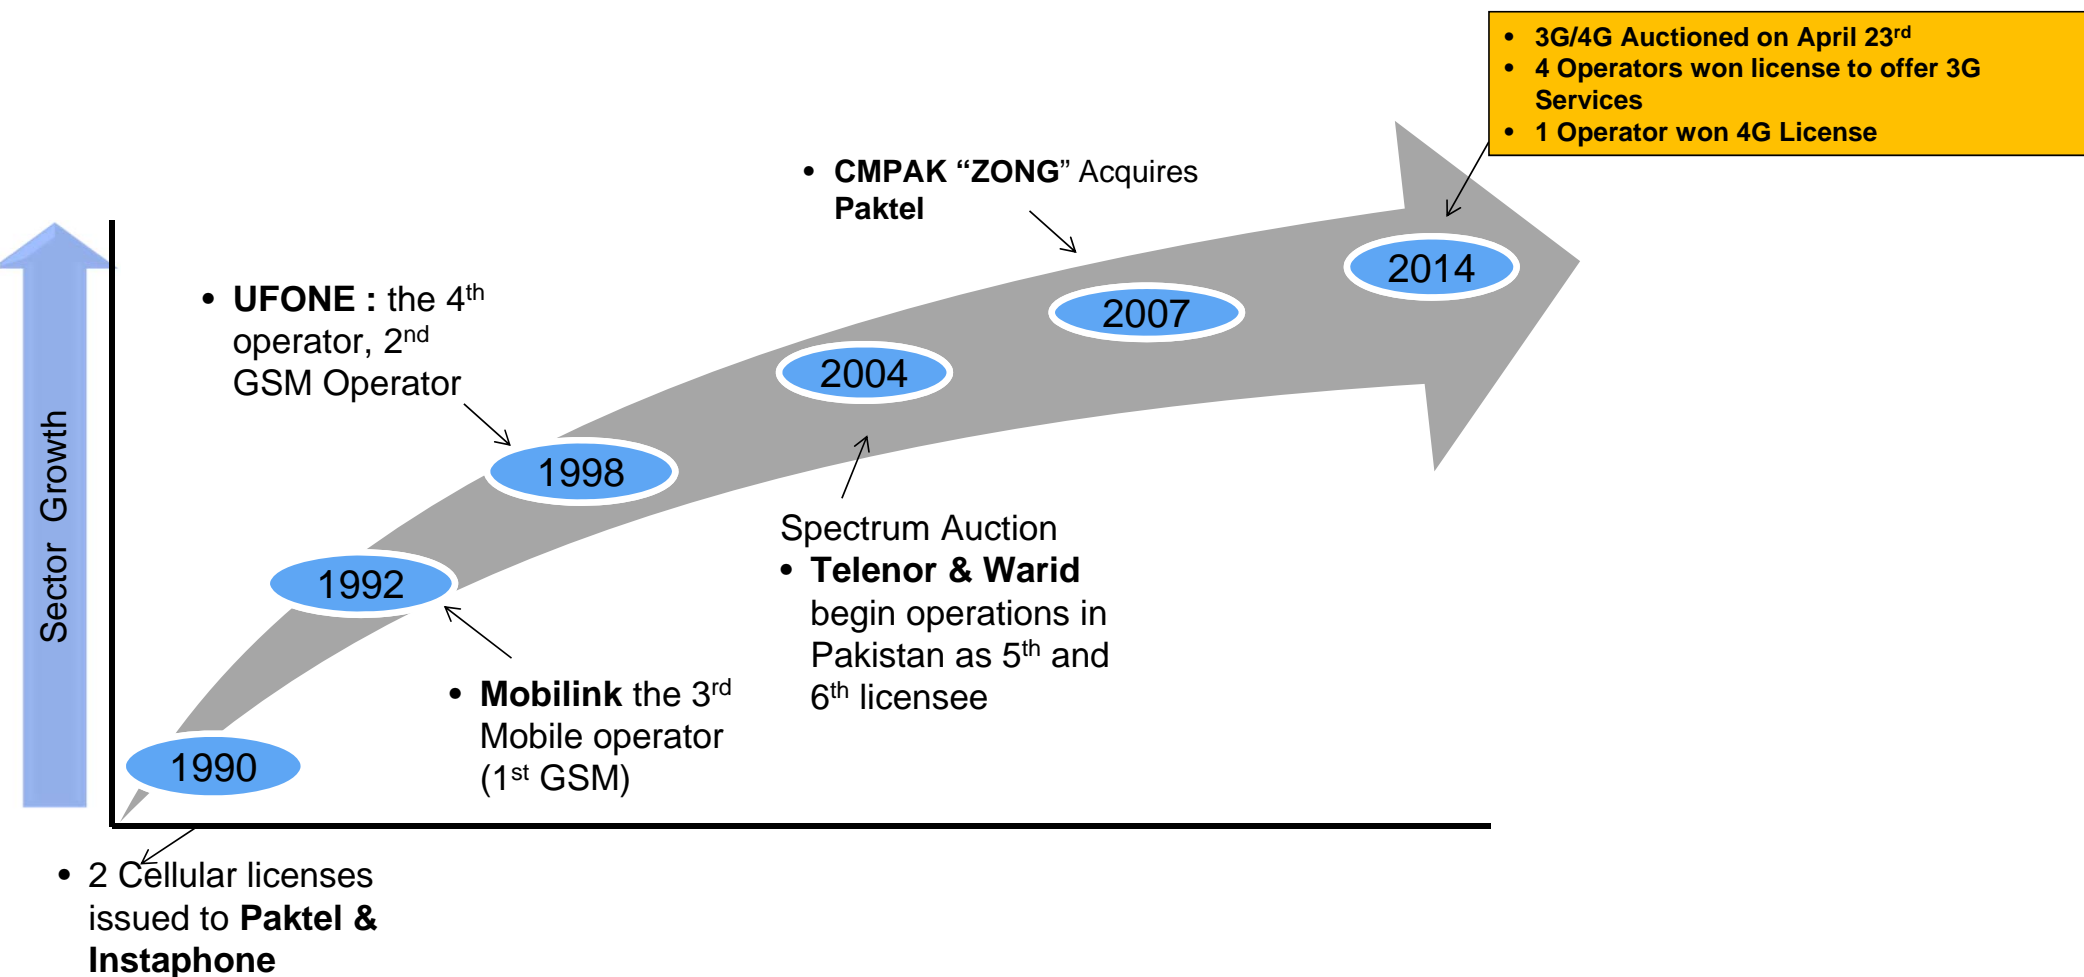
• 3G/4G Auctioned on April 23$^{rd}$
• 4 Operators won license to offer 3G Services
• 1 Operator won 4G License

• CMPAK “ZONG” Acquires Paktel

• UFONE : the 4$^{th}$ operator, 2$^{nd}$ GSM Operator

Sector Growth

2014

2007

2004

1998

1992

1990

Spectrum Auction
• Telenor & Warid begin operations in Pakistan as 5$^{th}$ and 6$^{th}$ licensee

• Mobilink the 3$^{rd}$ Mobile operator (1$^{st}$ GSM)

• 2 Cellular licenses issued to Paktel & Instaphone